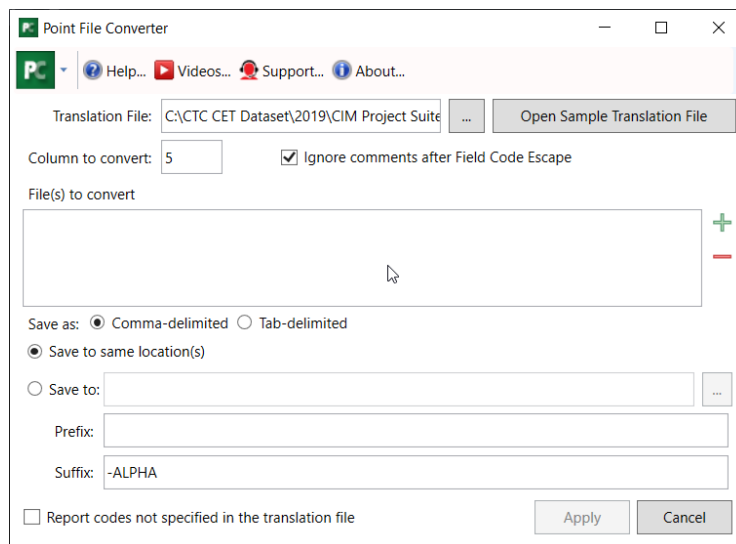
Point File Converter

PC

Help... Videos... Support... About...

Translation File: C:\CTC CET Dataset\2019\CIM Project Suite ... Open Sample Translation File

Column to convert: 5

Ignore comments after Field Code Escape

File(s) to convert

Save as: Comma-delimited Tab-delimited

Save to same location(s)

Save to: ...

Prefix:

Suffix: -ALPHA

Report codes not specified in the translation file

Apply Cancel